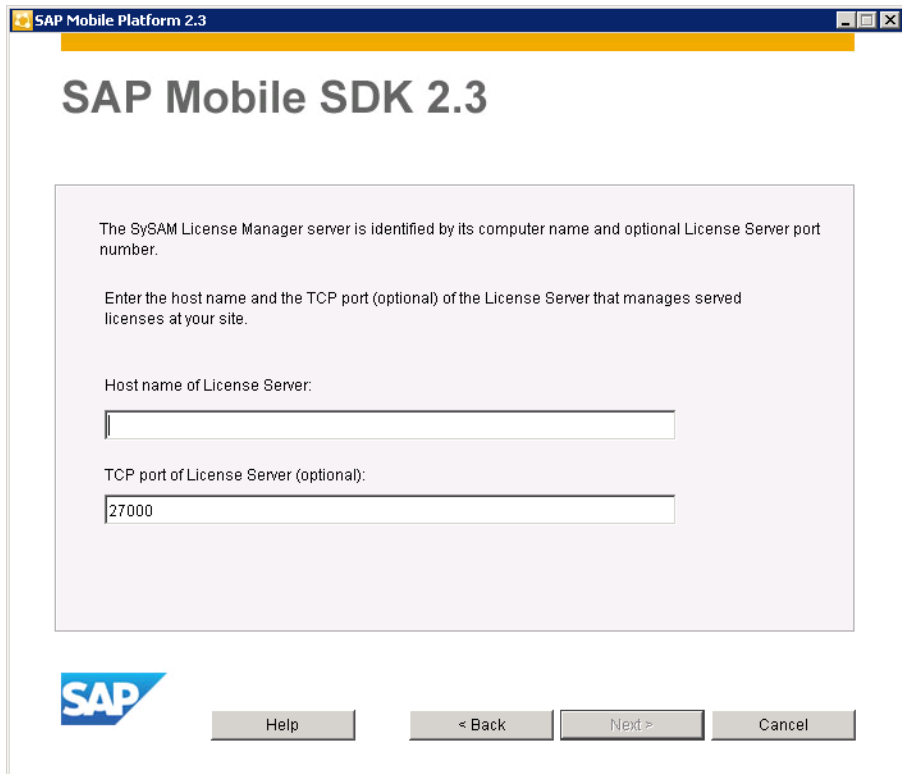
SAP Mobile Platform 2.3

SAP Mobile SDK 2.3

The SySAM License Manager server is identified by its computer name and optional License Server port number.

Enter the host name and the TCP port (optional) of the License Server that manages served licenses at your site.

Host name of License Server:

TCP port of License Server (optional):

27000

SAP

Help

< Back

Next >

Cancel